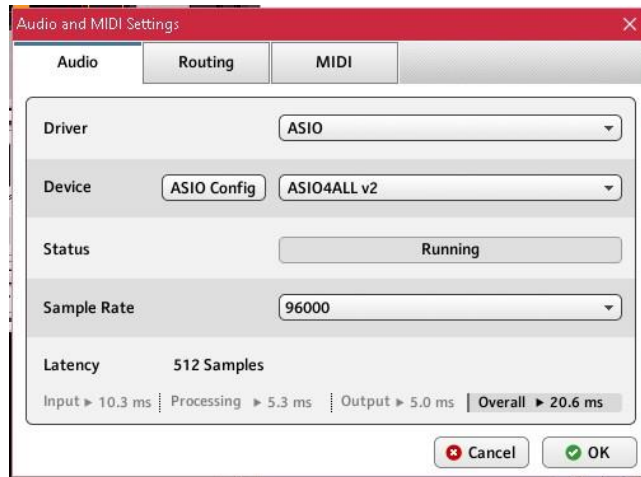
Audio and MIDI Settings

Audio | Routing | MIDI

Driver ASIO

Device ASIO Config ASIO4ALL v2

Status Running

Sample Rate 96000

Latency 512 Samples

Input ▸ 10.3 ms | Processing ▸ 5.3 ms | Output ▸ 5.0 ms | Overall ▸ 20.6 ms

Cancel OK